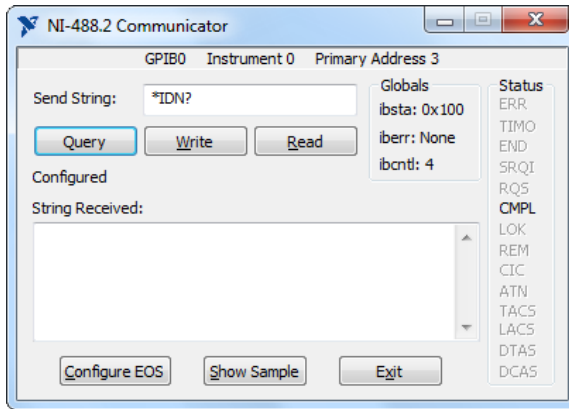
NI-488.2 Communicator

GPIB0 Instrument 0 Primary Address 3

Send String: *IDN?

Query Write Read

Configured

String Received:

Globals
ibsta: 0x100
iberr: None
ibcntl: 4

Status
ERR
TIMO
END
SRQI
RQS
CMPL
LOK
REM
CIC
ATN
TACS
LACS
DTAS
DCAS

Configure EOS Show Sample Exit